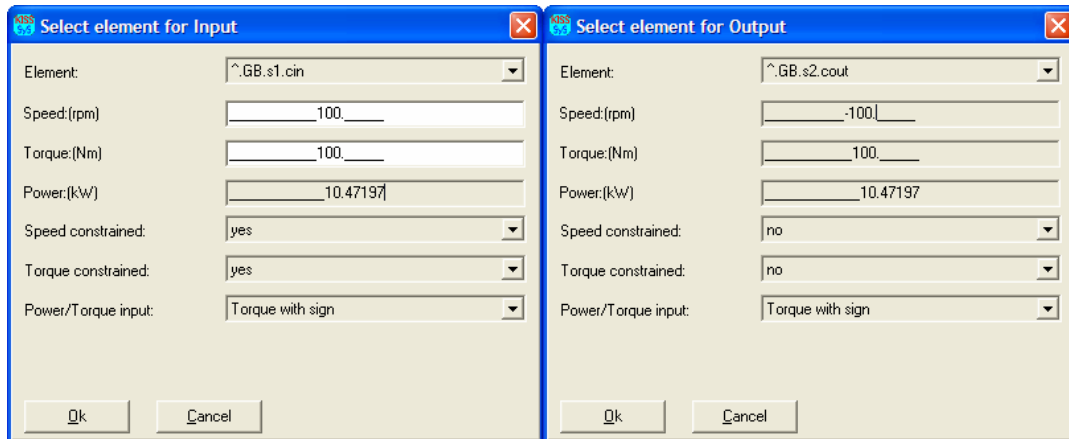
KISS sys Select element for Input

Element: ^.GB.s1.cin

Speed:(rpm) __________100._____

Torque:(Nm) __________100._____

Power:(kW) __________10.47197

Speed constrained: yes

Torque constrained: yes

Power/Torque input: Torque with sign

Ok Cancel

KISS sys Select element for Output

Element: ^.GB.s2.cout

Speed:(rpm) _________-100._____

Torque:(Nm) __________100._____

Power:(kW) __________10.47197

Speed constrained: no

Torque constrained: no

Power/Torque input: Torque with sign

Ok Cancel